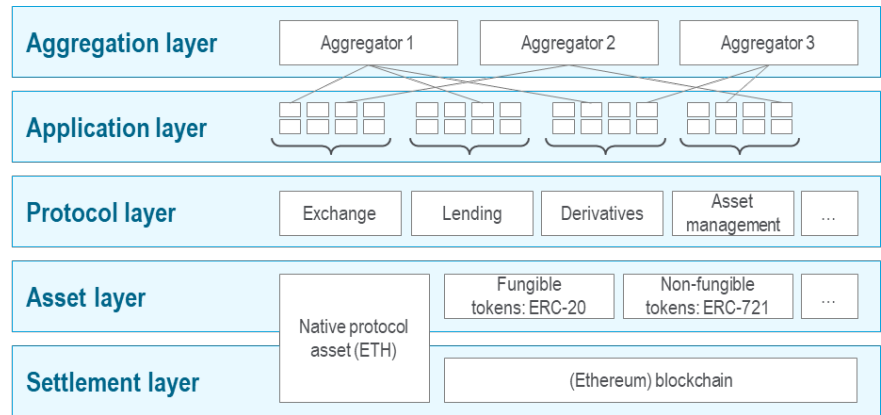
Aggregation layer

Aggregator 1

Aggregator 2

Aggregator 3

Application layer

Protocol layer

Exchange

Lending

Derivatives

Asset management

...

Asset layer

Native protocol asset (ETH)

Fungible tokens: ERC-20

Non-fungible tokens: ERC-721

...

Settlement layer

(Ethereum) blockchain